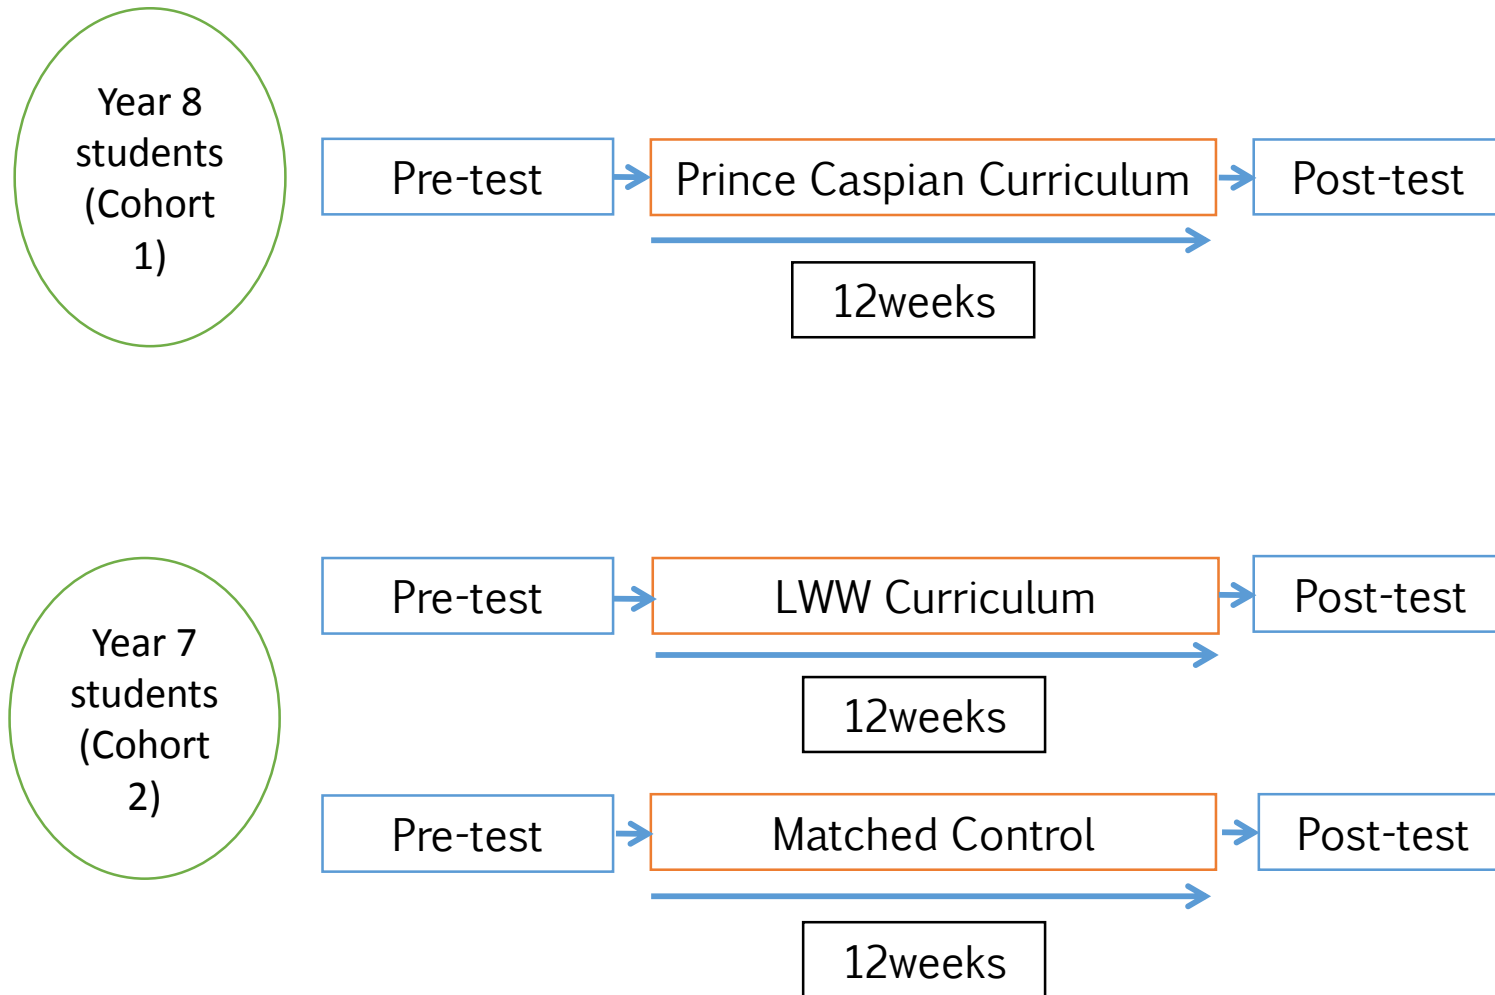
Year 8 students (Cohort 1)

Pre-test

Prince Caspian Curriculum

Post-test

12weeks

Year 7 students (Cohort 2)

Pre-test

LWW Curriculum

Post-test

12weeks

Pre-test

Matched Control

Post-test

12weeks